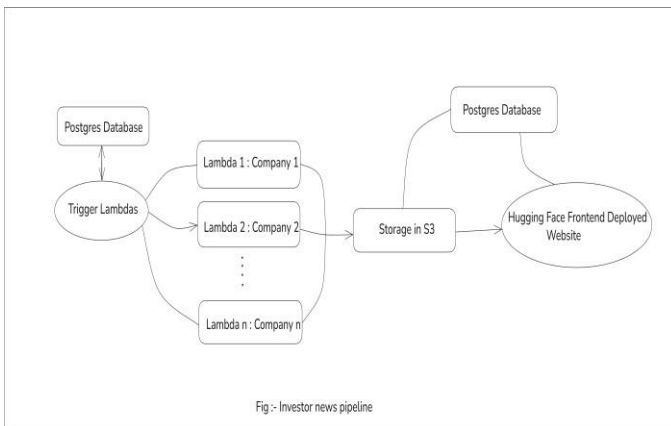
Postgres Database

Trigger Lambdas

Lambda 1 : Company 1

Lambda 2 : Company 2

Lambda n : Company n

Storage in S3

Postgres Database

Hugging Face Frontend Deployed Website

Fig :- Investor news pipeline